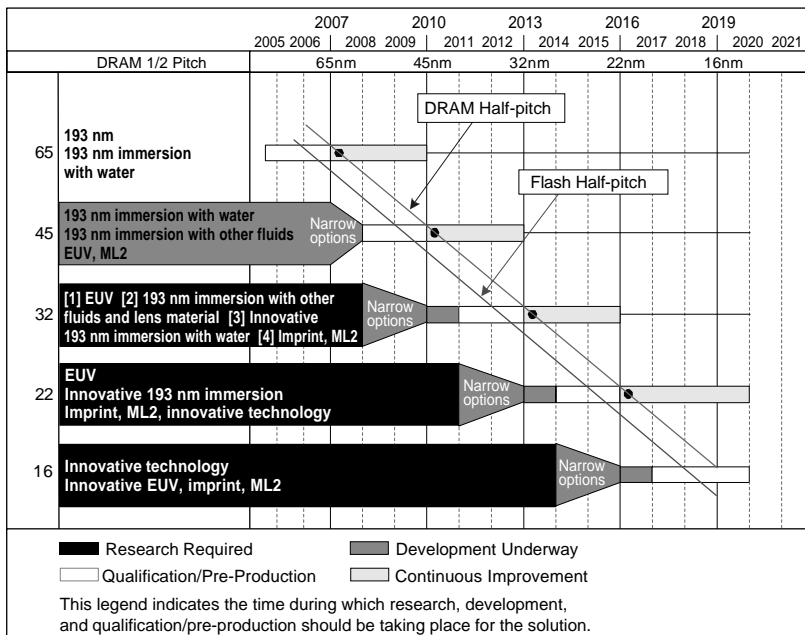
| | 2005 | 2006 | 2007 | 2008 | 2009 | 2010 | 2011 | 2012 | 2013 | 2014 | 2015 | 2016 | 2017 | 2018 | 2019 | 2020 | 2021 |
|---|---|---|---|---|---|---|---|---|---|---|---|---|---|---|---|---|---|
| DRAM 1/2 Pitch | | | 65nm | | | 45nm | | | 32nm | | | 22nm | | | 16nm | | |

DRAM Half-pitch

Flash Half-pitch

65
193 nm
193 nm immersion with water

45
193 nm immersion with water
193 nm immersion with other fluids
EUV, ML2
Narrow options

32
[1] EUV [2] 193 nm immersion with other fluids and lens material [3] Innovative 193 nm immersion with water [4] Imprint, ML2
Narrow options

22
EUV
Innovative 193 nm immersion
Imprint, ML2, innovative technology
Narrow options

16
Innovative technology
Innovative EUV, imprint, ML2
Narrow options

Research Required
Development Underway
Qualification/Pre-Production
Continuous Improvement

This legend indicates the time during which research, development, and qualification/pre-production should be taking place for the solution.